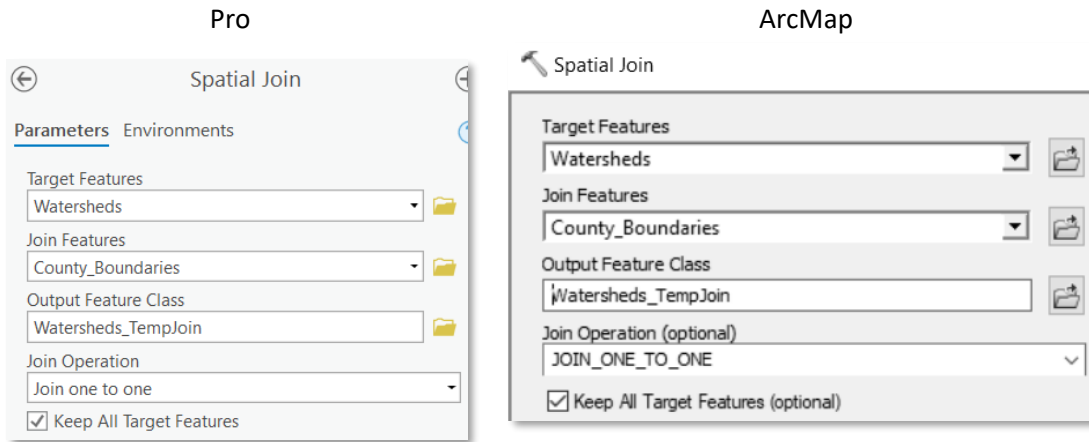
Pro

Spatial Join

Parameters Environments

Target Features
Watersheds

Join Features
County_Boundaries

Output Feature Class
Watersheds_TempJoin

Join Operation
Join one to one

Keep All Target Features

ArcMap

Spatial Join

Target Features
Watersheds

Join Features
County_Boundaries

Output Feature Class
Watersheds_TempJoin

Join Operation (optional)
JOIN_ONE_TO_ONE

Keep All Target Features (optional)